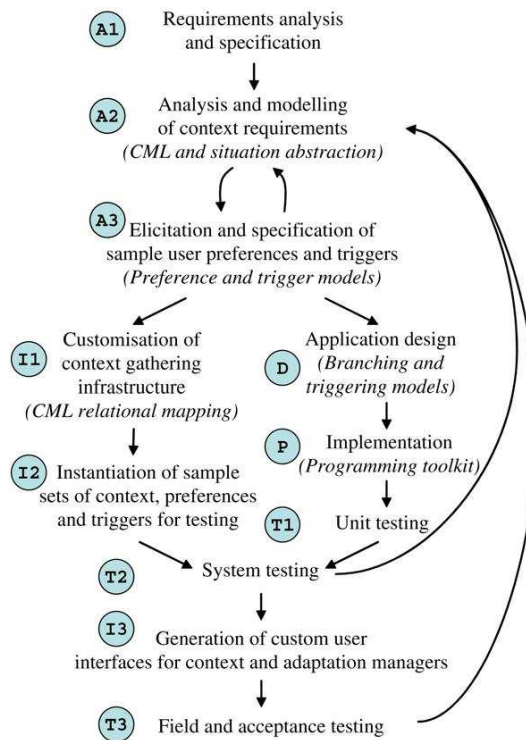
A1 Requirements analysis and specification

A2 Analysis and modelling of context requirements
(CML and situation abstraction)

A3 Elicitation and specification of sample user preferences and triggers
(Preference and trigger models)

I1 Customisation of context gathering infrastructure
(CML relational mapping)

D Application design
(Branching and triggering models)

P Implementation
(Programming toolkit)

I2 Instantiation of sample sets of context, preferences and triggers for testing

T1 Unit testing

T2 System testing

I3 Generation of custom user interfaces for context and adaptation managers

T3 Field and acceptance testing